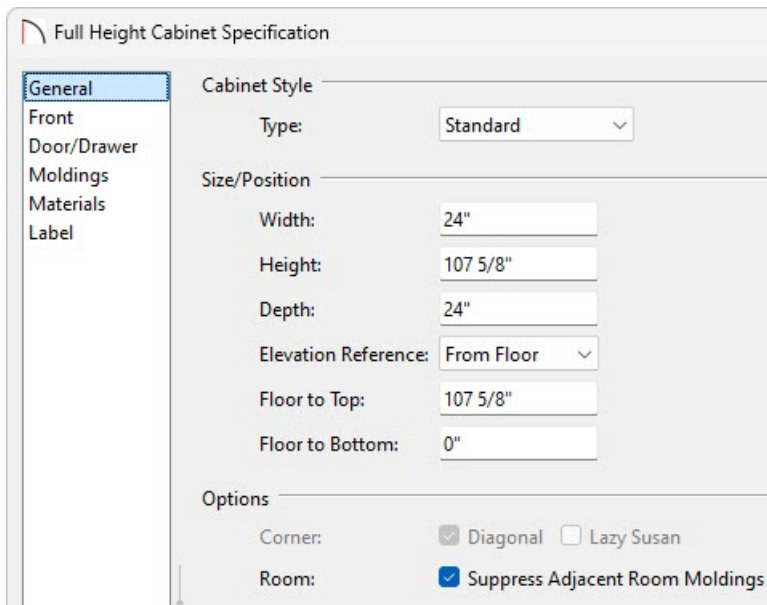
Full Height Cabinet Specification

General
Front
Door/Drawer
Moldings
Materials
Label

Cabinet Style

Type: Standard

Size/Position

Width: 24"

Height: 107 5/8"

Depth: 24"

Elevation Reference: From Floor

Floor to Top: 107 5/8"

Floor to Bottom: 0"

Options

Corner: Diagonal Lazy Susan

Room: Suppress Adjacent Room Moldings